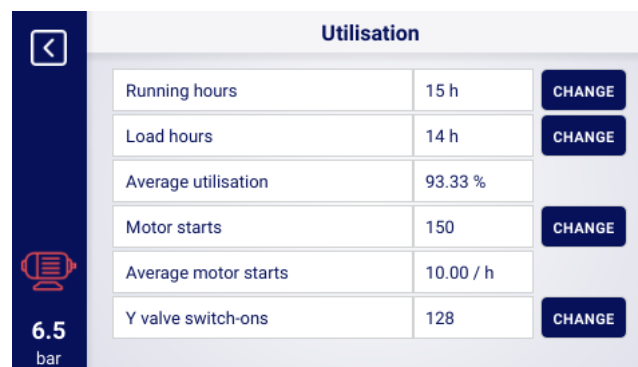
Utilisation

| | | |
|---|---|---|
| Running hours | 15 h | CHANGE |
| Load hours | 14 h | CHANGE |
| Average utilisation | 93.33 % | |
| Motor starts | 150 | CHANGE |
| Average motor starts | 10.00 / h | |
| Y valve switch-ons | 128 | CHANGE |

6.5
bar